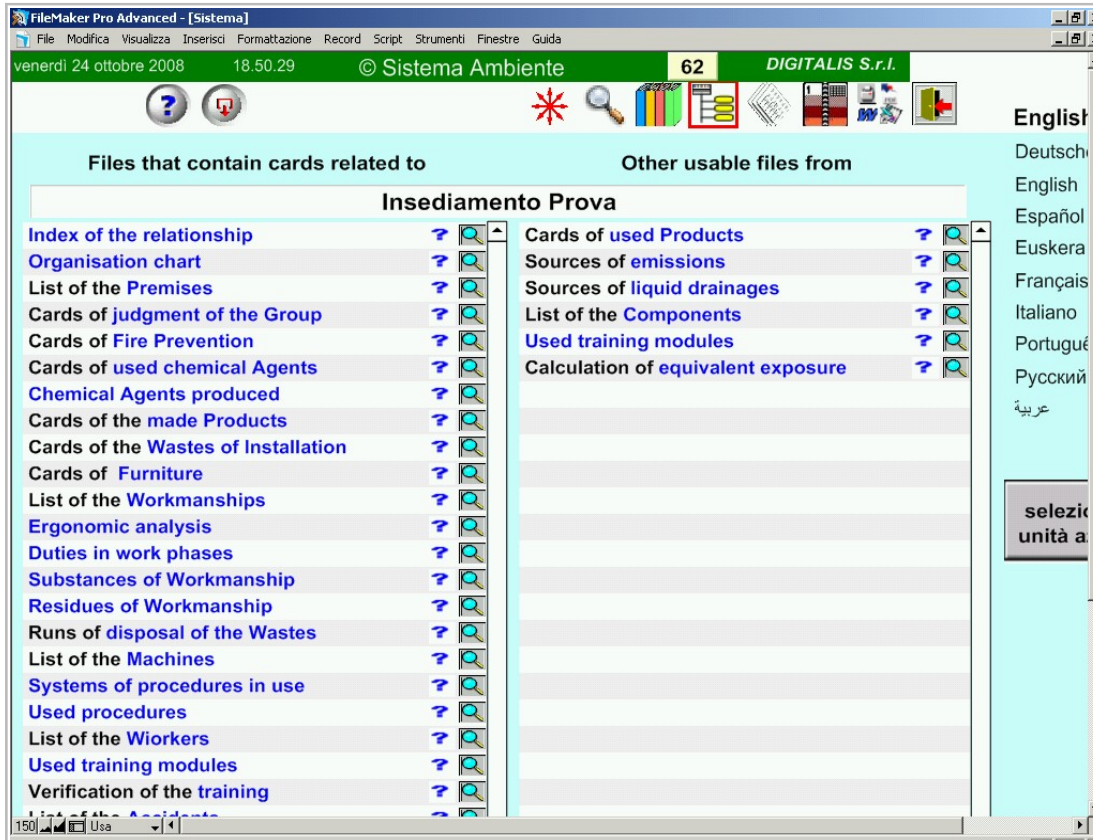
FileMaker Pro Advanced - [Sistema]

File Modifica Visualizza Inserisci Formattazione Record Script Strumenti Finestre Guida

venerdì 24 ottobre 2008 18.50.29 © Sistema Ambiente 62 DIGITALIS S.r.l.

English

Files that contain cards related to

Other usable files from

Insediamento Prova

Index of the relationship
Organisation chart
List of the Premises
Cards of judgment of the Group
Cards of Fire Prevention
Cards of used chemical Agents
Chemical Agents produced
Cards of the made Products
Cards of the Wastes of Installation
Cards of Furniture
List of the Workmanships
Ergonomic analysis
Duties in work phases
Substances of Workmanship
Residues of Workmanship
Runs of disposal of the Wastes
List of the Machines
Systems of procedures in use
Used procedures
List of the Wiorkers
Used training modules
Verification of the training
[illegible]

Cards of used Products
Sources of emissions
Sources of liquid drainages
List of the Components
Used training modules
Calculation of equivalent exposure

Deutsch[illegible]
English
Español
Euskera
Françai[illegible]
Italiano
Portugué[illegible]
Русский
عربية

selezi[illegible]
unità a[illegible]

150 Usa